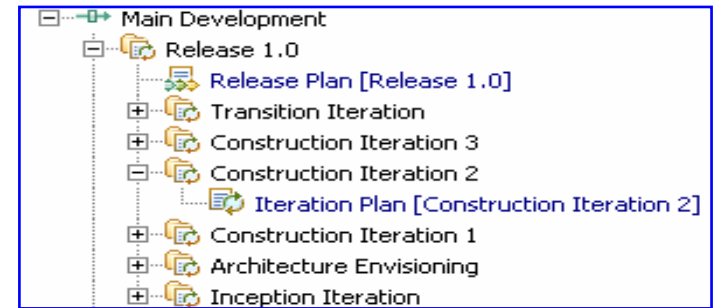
Main Development
Release 1.0
Release Plan [Release 1.0]
Transition Iteration
Construction Iteration 3
Construction Iteration 2
Iteration Plan [Construction Iteration 2]
Construction Iteration 1
Architecture Envisioning
Inception Iteration